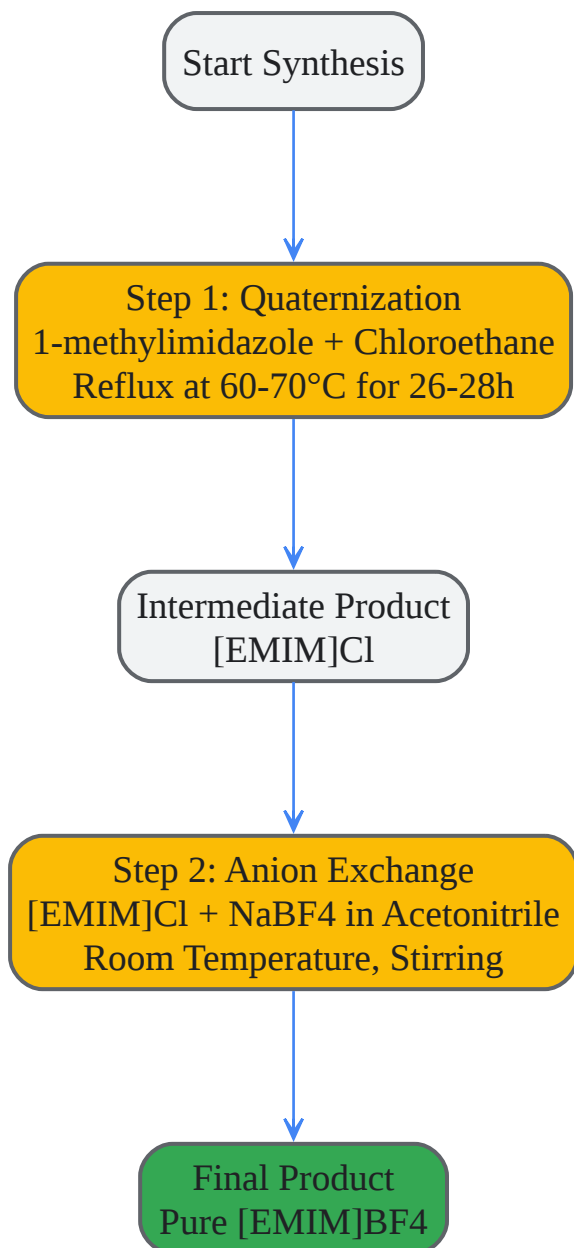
Start Synthesis

Step 1: Quaternization
1-methylimidazole + Chloroethane
Reflux at 60-70°C for 26-28h

Intermediate Product
[EMIM]Cl

Step 2: Anion Exchange
[EMIM]Cl + NaBF4 in Acetonitrile
Room Temperature, Stirring

Final Product
Pure [EMIM]BF4